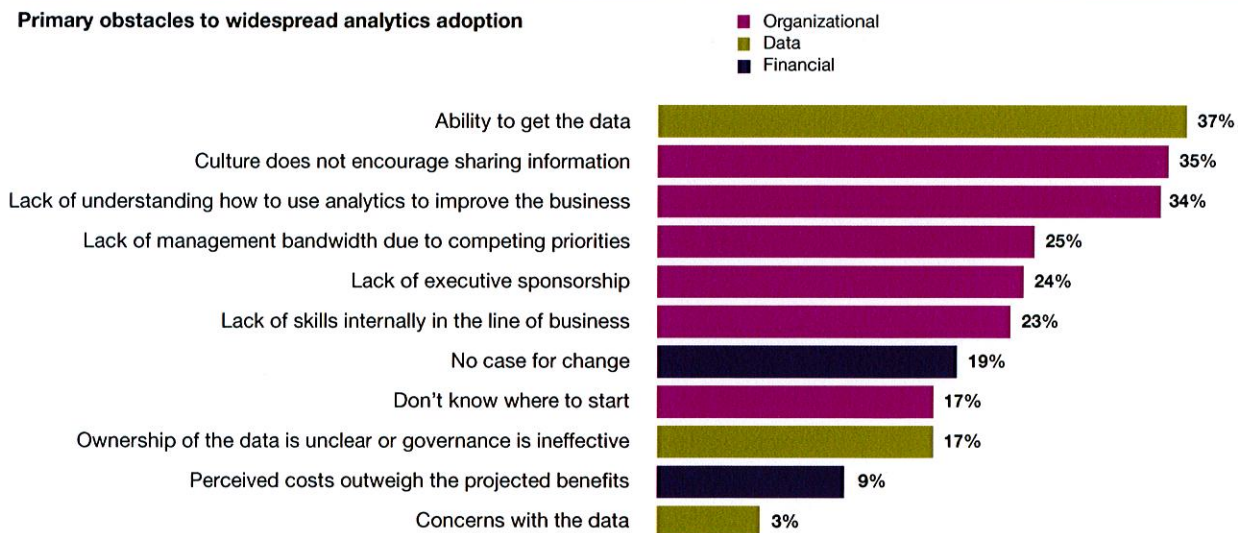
Primary obstacles to widespread analytics adoption

Organizational
Data
Financial

Ability to get the data 37%
Culture does not encourage sharing information 35%
Lack of understanding how to use analytics to improve the business 34%
Lack of management bandwidth due to competing priorities 25%
Lack of executive sponsorship 24%
Lack of skills internally in the line of business 23%
No case for change 19%
Don't know where to start 17%
Ownership of the data is unclear or governance is ineffective 17%
Perceived costs outweigh the projected benefits 9%
Concerns with the data 3%